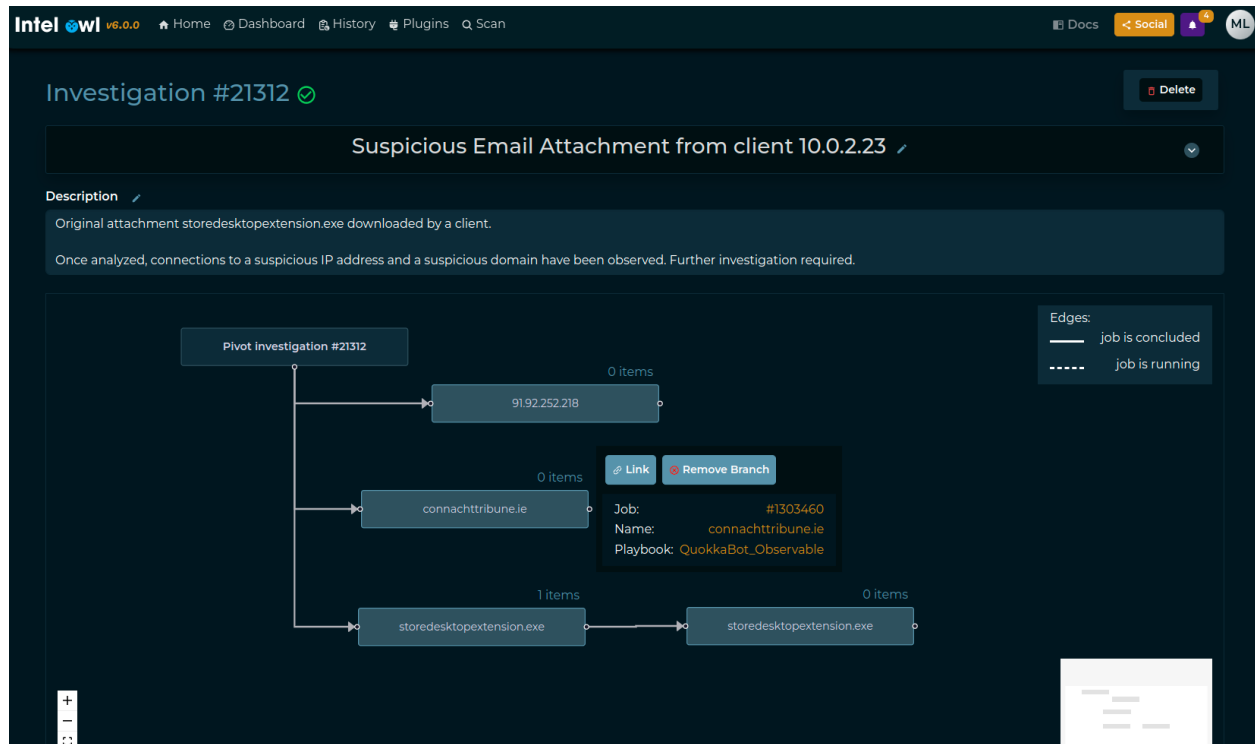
Intel Owl v6.0.0 Home Dashboard History Plugins Scan

Docs Social 4 ML

Investigation #21312

Delete

Suspicious Email Attachment from client 10.0.2.23

Description

Original attachment storedesktopextension.exe downloaded by a client.

Once analyzed, connections to a suspicious IP address and a suspicious domain have been observed. Further investigation required.

Edges:
job is concluded
job is running

Pivot investigation #21312

0 items
91.92.252.218

0 items
connachttribune.ie

Link Remove Branch

Job: #1303460
Name: connachttribune.ie
Playbook: QuokkaBot_Observable

1 items
storedesktopextension.exe

0 items
storedesktopextension.exe

+
−